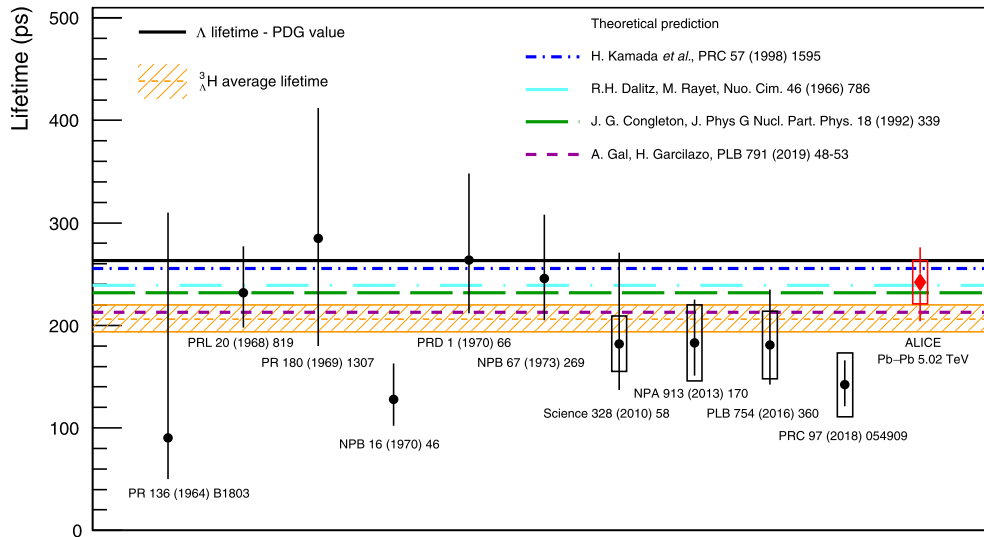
Lifetime (ps)

500
400
300
200
100
0

Λ lifetime - PDG value

${}^{3}_{\Lambda}$H average lifetime

Theoretical prediction

H. Kamada et al., PRC 57 (1998) 1595

R.H. Dalitz, M. Rayet, Nuo. Cim. 46 (1966) 786

J. G. Congleton, J. Phys G Nucl. Part. Phys. 18 (1992) 339

A. Gal, H. Garcilazo, PLB 791 (2019) 48-53

PRL 20 (1968) 819

PR 180 (1969) 1307

PRD 1 (1970) 66

NPB 67 (1973) 269

NPA 913 (2013) 170

Science 328 (2010) 58

PLB 754 (2016) 360

ALICE
Pb–Pb 5.02 TeV

NPB 16 (1970) 46

PRC 97 (2018) 054909

PR 136 (1964) B1803